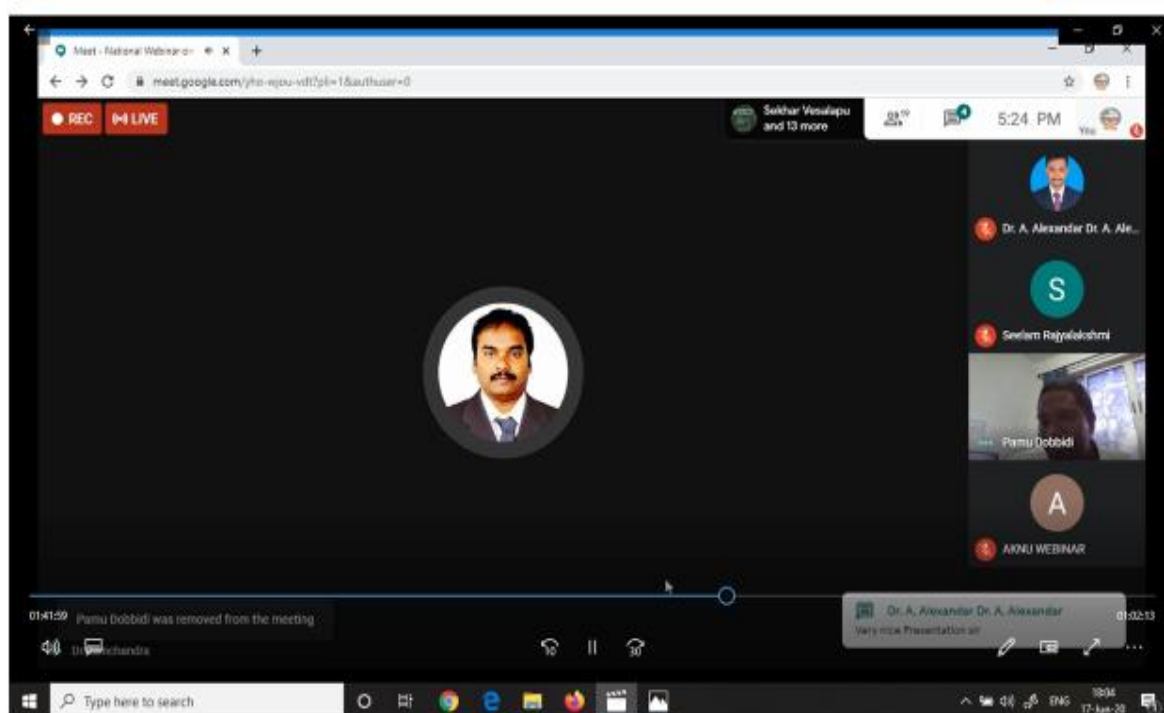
Meet - National Webinar o

meet.google.com/yho-wjou-vdt?pli=1&authuser=0

REC

LIVE

Sekhar Vesalapu and 13 more

5:24 PM

You

Dr. A. Alexandar Dr. A. Ale...

S

Seelam Rajyalakshmi

Pamu Dobbidi

A

AKNU WEBINAR

01:41:59 Pamu Dobbidi was removed from the meeting

Dr. A. Alexandar Dr. A. Alexandar

Very nice Presentation sir

01:02:13

Dr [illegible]chandra

10

30

Type here to search

ENG

18:04

17-Jun-20